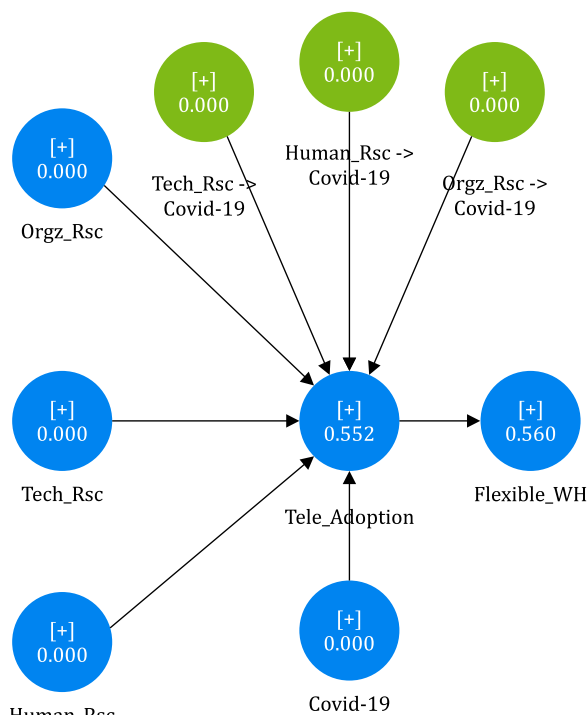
[+]
0.000

Human_Rsc ->
Covid-19

[+]
0.000

Tech_Rsc ->
Covid-19

[+]
0.000

Orgz_Rsc ->
Covid-19

[+]
0.000

Orgz_Rsc

[+]
0.000

Tech_Rsc

[+]
0.552

Tele_Adoption

[+]
0.560

Flexible_WH

[+]
0.000

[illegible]

[+]
0.000

Covid-19